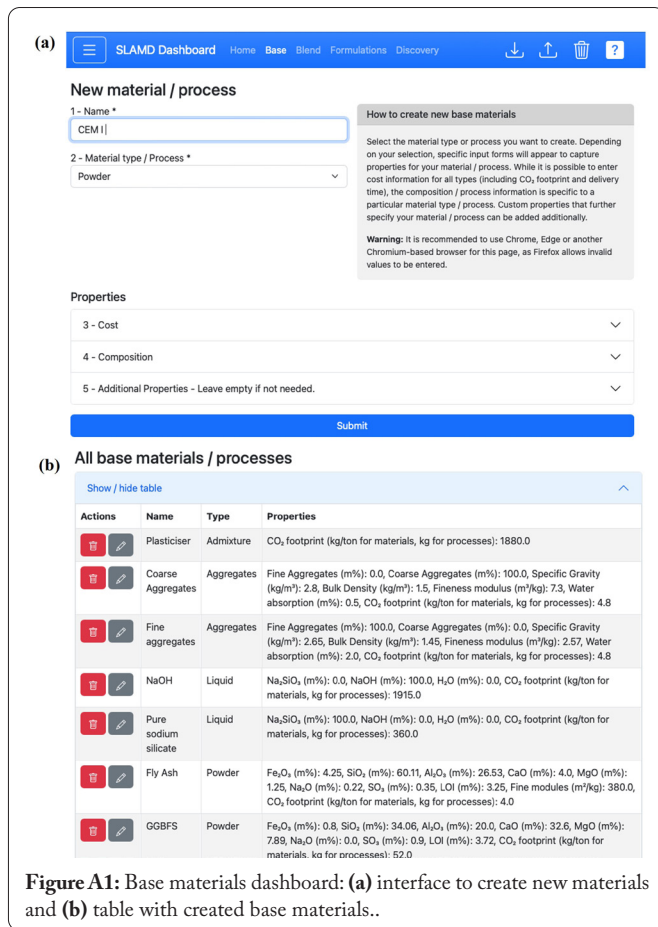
(a)

SLAMD Dashboard Home Base Blend Formulations Discovery

?

New material / process

1 - Name *

CEM I

2 - Material type / Process *

Powder

How to create new base materials

Select the material type or process you want to create. Depending on your selection, specific input forms will appear to capture properties for your material / process. While it is possible to enter cost information for all types (including $CO_2$ footprint and delivery time), the composition / process information is specific to a particular material type / process. Custom properties that further specify your material / process can be added additionally.

**Warning:** It is recommended to use Chrome, Edge or another Chromium-based browser for this page, as Firefox allows invalid values to be entered.

Properties

3 - Cost

4 - Composition

5 - Additional Properties - Leave empty if not needed.

Submit

(b)

All base materials / processes

Show / hide table

| Actions | Name | Type | Properties |
|---|---|---|---|
| | Plasticiser | Admixture | $CO_2$ footprint (kg/ton for materials, kg for processes): 1880.0 |
| | Coarse Aggregates | Aggregates | Fine Aggregates (m%): 0.0, Coarse Aggregates (m%): 100.0, Specific Gravity (kg/m³): 2.8, Bulk Density (kg/m³): 1.5, Fineness modulus (m³/kg): 7.3, Water absorption (m%): 0.5, $CO_2$ footprint (kg/ton for materials, kg for processes): 4.8 |
| | Fine aggregates | Aggregates | Fine Aggregates (m%): 100.0, Coarse Aggregates (m%): 0.0, Specific Gravity (kg/m³): 2.65, Bulk Density (kg/m³): 1.45, Fineness modulus (m³/kg): 2.57, Water absorption (m%): 2.0, $CO_2$ footprint (kg/ton for materials, kg for processes): 4.8 |
| | NaOH | Liquid | $Na_2SiO_3$ (m%): 0.0, NaOH (m%): 100.0, $H_2O$ (m%): 0.0, $CO_2$ footprint (kg/ton for materials, kg for processes): 1915.0 |
| | Pure sodium silicate | Liquid | $Na_2SiO_3$ (m%): 100.0, NaOH (m%): 0.0, $H_2O$ (m%): 0.0, $CO_2$ footprint (kg/ton for materials, kg for processes): 360.0 |
| | Fly Ash | Powder | $Fe_2O_3$ (m%): 4.25, $SiO_2$ (m%): 60.11, $Al_2O_3$ (m%): 26.53, CaO (m%): 4.0, MgO (m%): 1.25, $Na_2O$ (m%): 0.22, $SO_3$ (m%): 0.35, LOI (m%): 3.25, Fine modules (m²/kg): 380.0, $CO_2$ footprint (kg/ton for materials, kg for processes): 4.0 |
| | GGBFS | Powder | $Fe_2O_3$ (m%): 0.8, $SiO_2$ (m%): 34.06, $Al_2O_3$ (m%): 20.0, CaO (m%): 32.6, MgO (m%): 7.89, $Na_2O$ (m%): 0.0, $SO_3$ (m%): 0.9, LOI (m%): 3.72, $CO_2$ footprint (kg/ton for materials, kg for processes): 52.0 |

**Figure A1:** Base materials dashboard: **(a)** interface to create new materials and **(b)** table with created base materials..